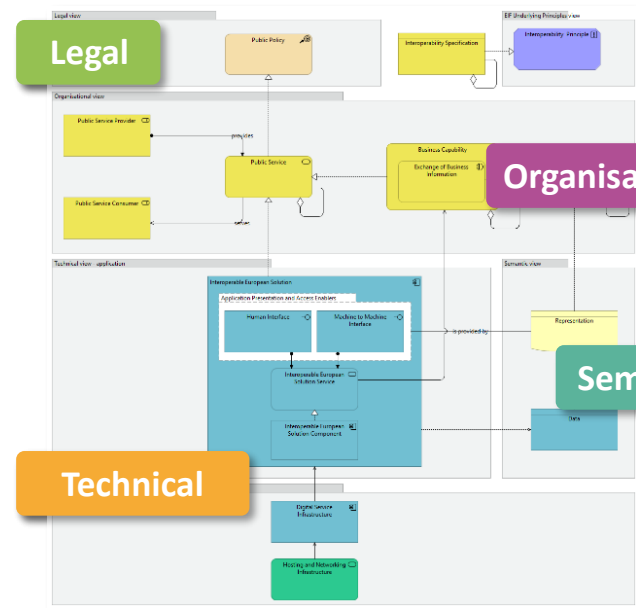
Legal view

Legal

Public Policy

Interoperability Specification

EIF Underlying Principles view

Interoperability Principle

Organisational view

Public Service Provider

provides

Public Service

Business Capability

Exchange of Business Information

Organisa

Public Service Consumer

uses

Technical view - application

Interoperable European Solution

Application Presentation and Access Enablers

Human Interface

Machine to Machine Interface

Interoperable European Solution Service

is provided by

Semantic view

Representation

Sem

Interoperable European Solution Component

Data

Technical

Digital Service Infrastructure

Hosting and Networking Infrastructure